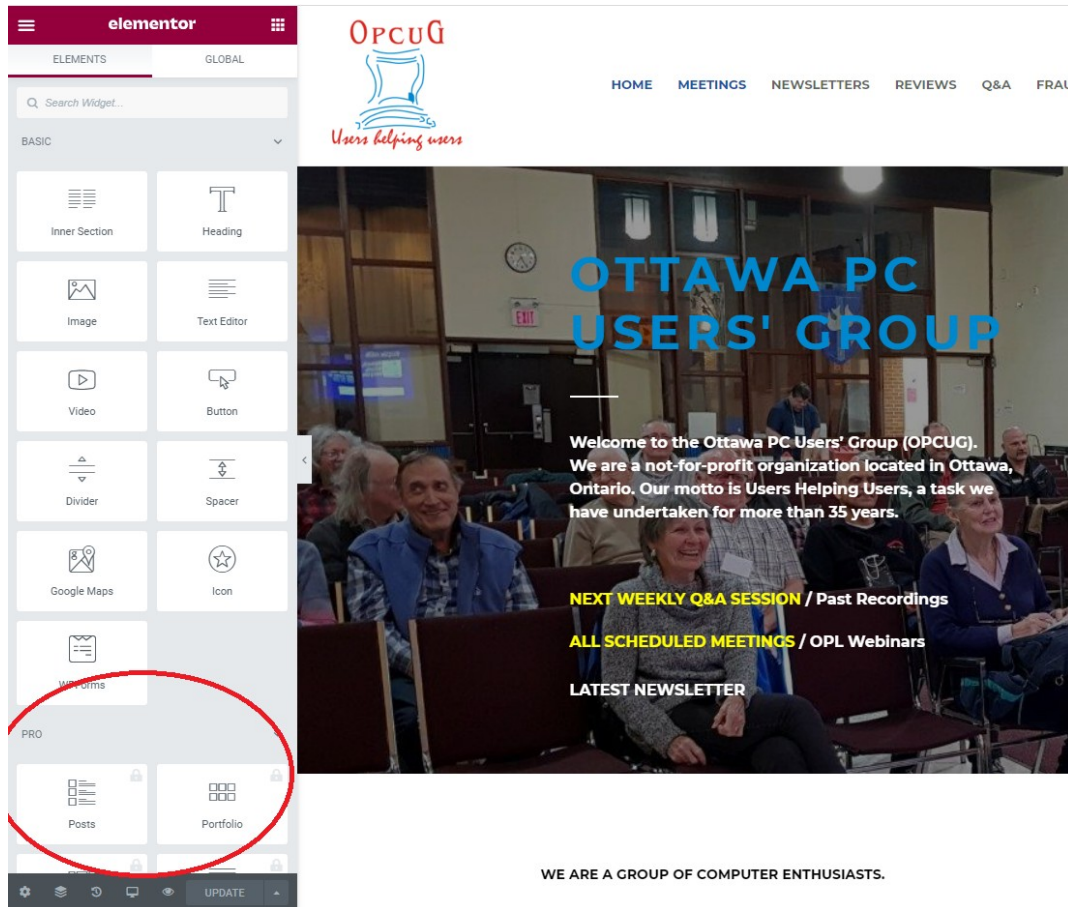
elementor

ELEMENTS GLOBAL

Search Widget...

BASIC

Inner Section
Heading
Image
Text Editor
Video
Button
Divider
Spacer
Google Maps
Icon
WPForms

PRO

Posts
Portfolio

UPDATE

OPCUG

Users helping users

HOME MEETINGS NEWSLETTERS REVIEWS Q&A FRAU

EXIT

OTTAWA PC USERS' GROUP

Welcome to the Ottawa PC Users' Group (OPCUG). We are a not-for-profit organization located in Ottawa, Ontario. Our motto is Users Helping Users, a task we have undertaken for more than 35 years.

NEXT WEEKLY Q&A SESSION / Past Recordings

ALL SCHEDULED MEETINGS / OPL Webinars

LATEST NEWSLETTER

WE ARE A GROUP OF COMPUTER ENTHUSIASTS.